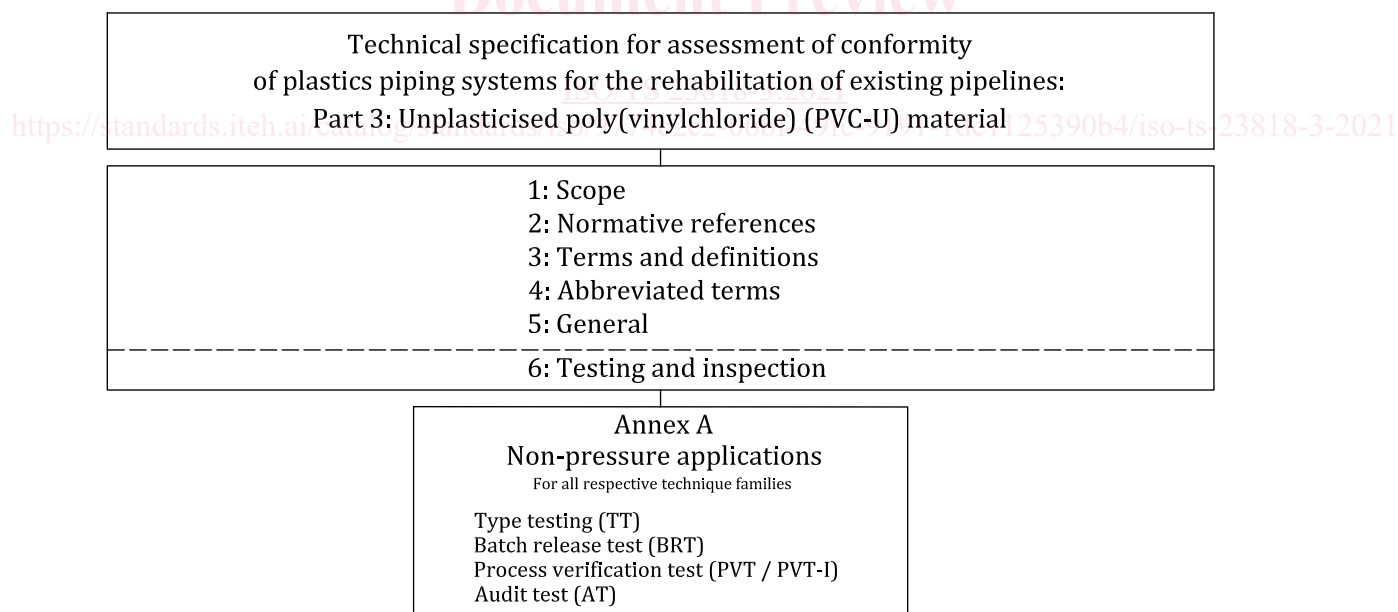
Document Preview

Technical specification for assessment of conformity of plastics piping systems for the rehabilitation of existing pipelines:
Part 3: Unplasticised poly(vinylchloride) (PVC-U) material

https://standards.iteh.ai/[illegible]125390b4/iso-ts-23818-3-2021

1: Scope
2: Normative references
3: Terms and definitions
4: Abbreviated terms
5: General
6: Testing and inspection

Annex A
Non-pressure applications
For all respective technique families

Type testing (TT)
Batch release test (BRT)
Process verification test (PVT / PVT-I)
Audit test (AT)